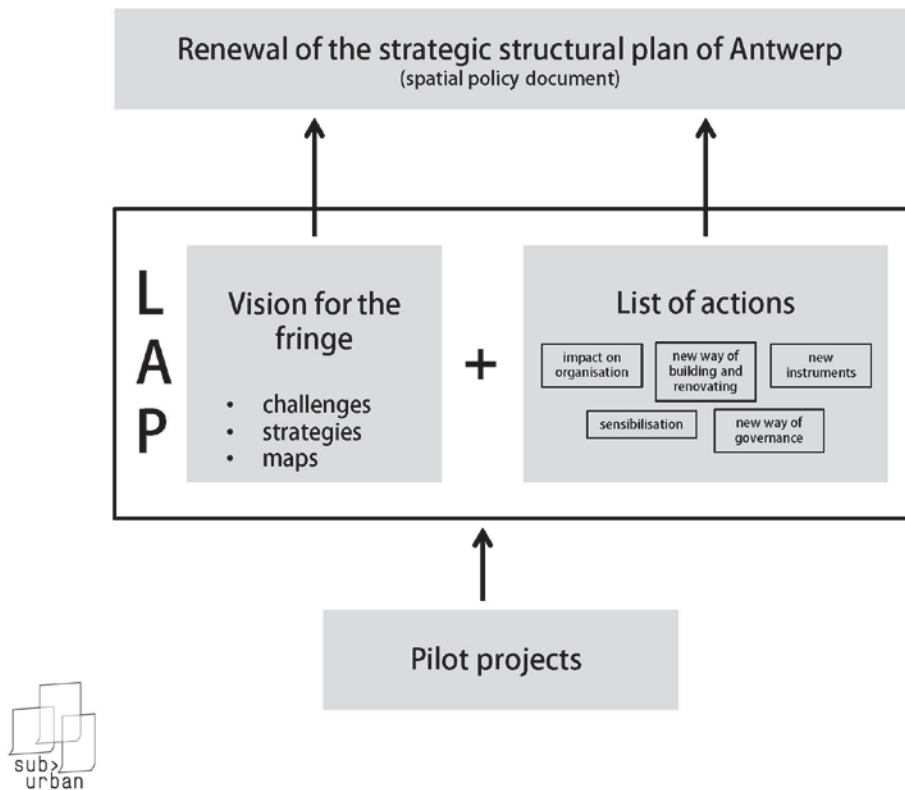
Renewal of the strategic structural plan of Antwerp
(spatial policy document)

L
A
P

Vision for the fringe

- challenges
- strategies
- maps

+

List of actions

impact on organisation

new way of building and renovating

new instruments

sensibilisation

new way of governance

Pilot projects

sub>
urban